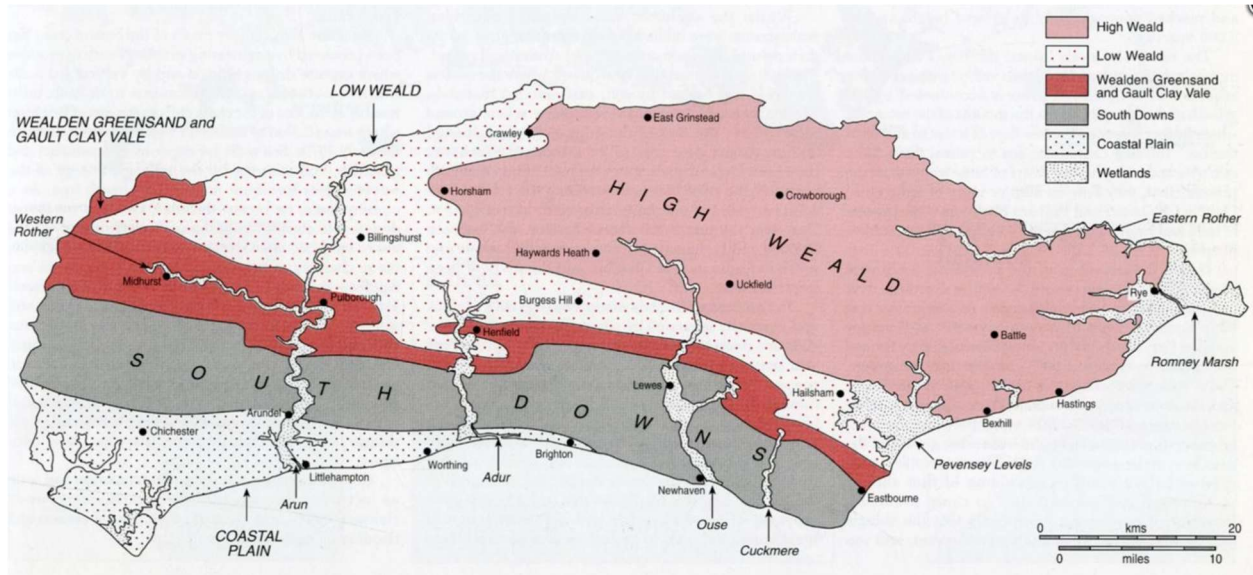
High Weald
Low Weald
Wealden Greensand and Gault Clay Vale
South Downs
Coastal Plain
Wetlands

LOW WEALD

WEALDEN GREENSAND and GAULT CLAY VALE

Western Rother

Crawley
East Grinstead
Horsham
Crowborough
HIGH WEALD
Eastern Rother
Billingshurst
Haywards Heath
Midhurst
Uckfield
Pulborough
Burgess Hill
Rye
Henfield
Battle
Romney Marsh
SOUTH DOWNS
Lewes
Hailsham
Hastings
Arundel
Bexhill
Chichester
Brighton
Worthing
Littlehampton
Adur
Newhaven
Eastbourne
Pevensey Levels
Arun
Ouse
Cuckmere
COASTAL PLAIN

0 kms 20
0 miles 10